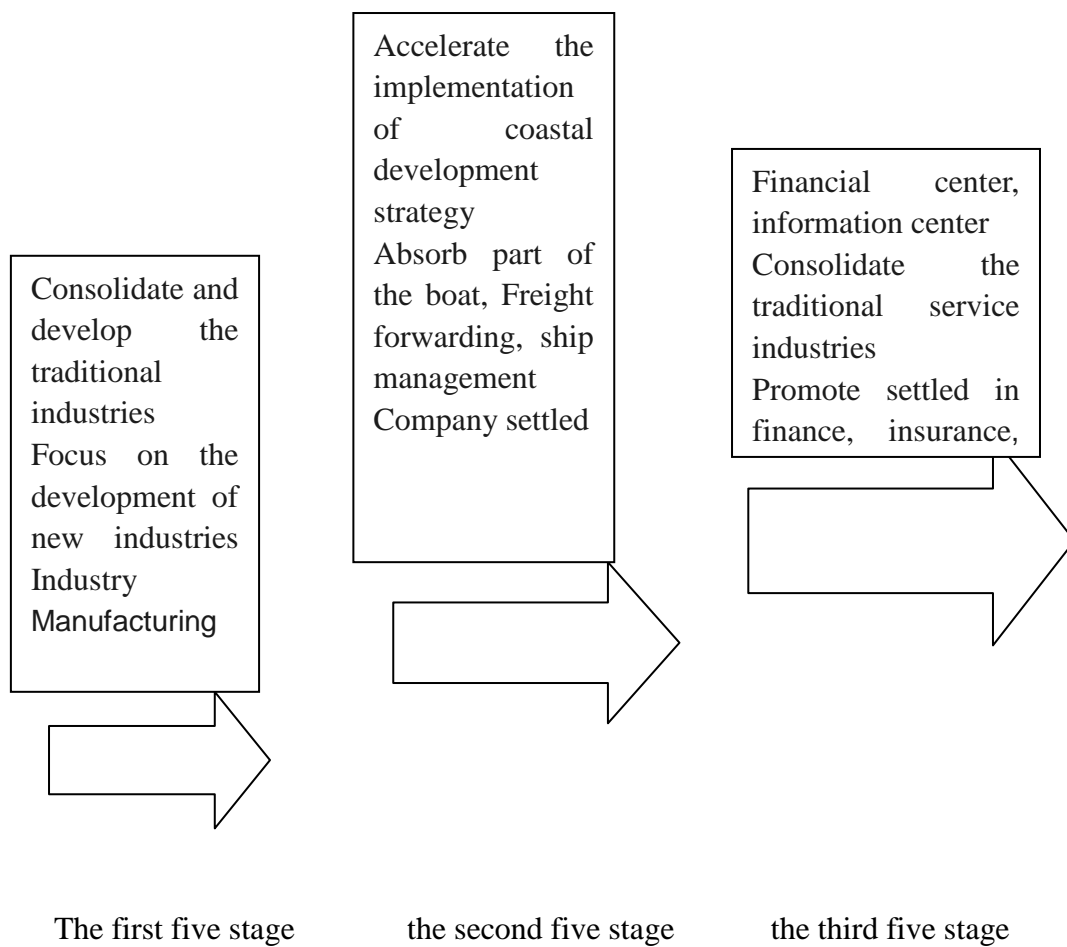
Consolidate and develop the traditional industries
Focus on the development of new industries
Industry
Manufacturing

Accelerate the implementation of coastal development strategy
Absorb part of the boat, Freight forwarding, ship management
Company settled

Financial center, information center
Consolidate the traditional service industries
Promote settled in finance, insurance,

The first five stage

the second five stage

the third five stage